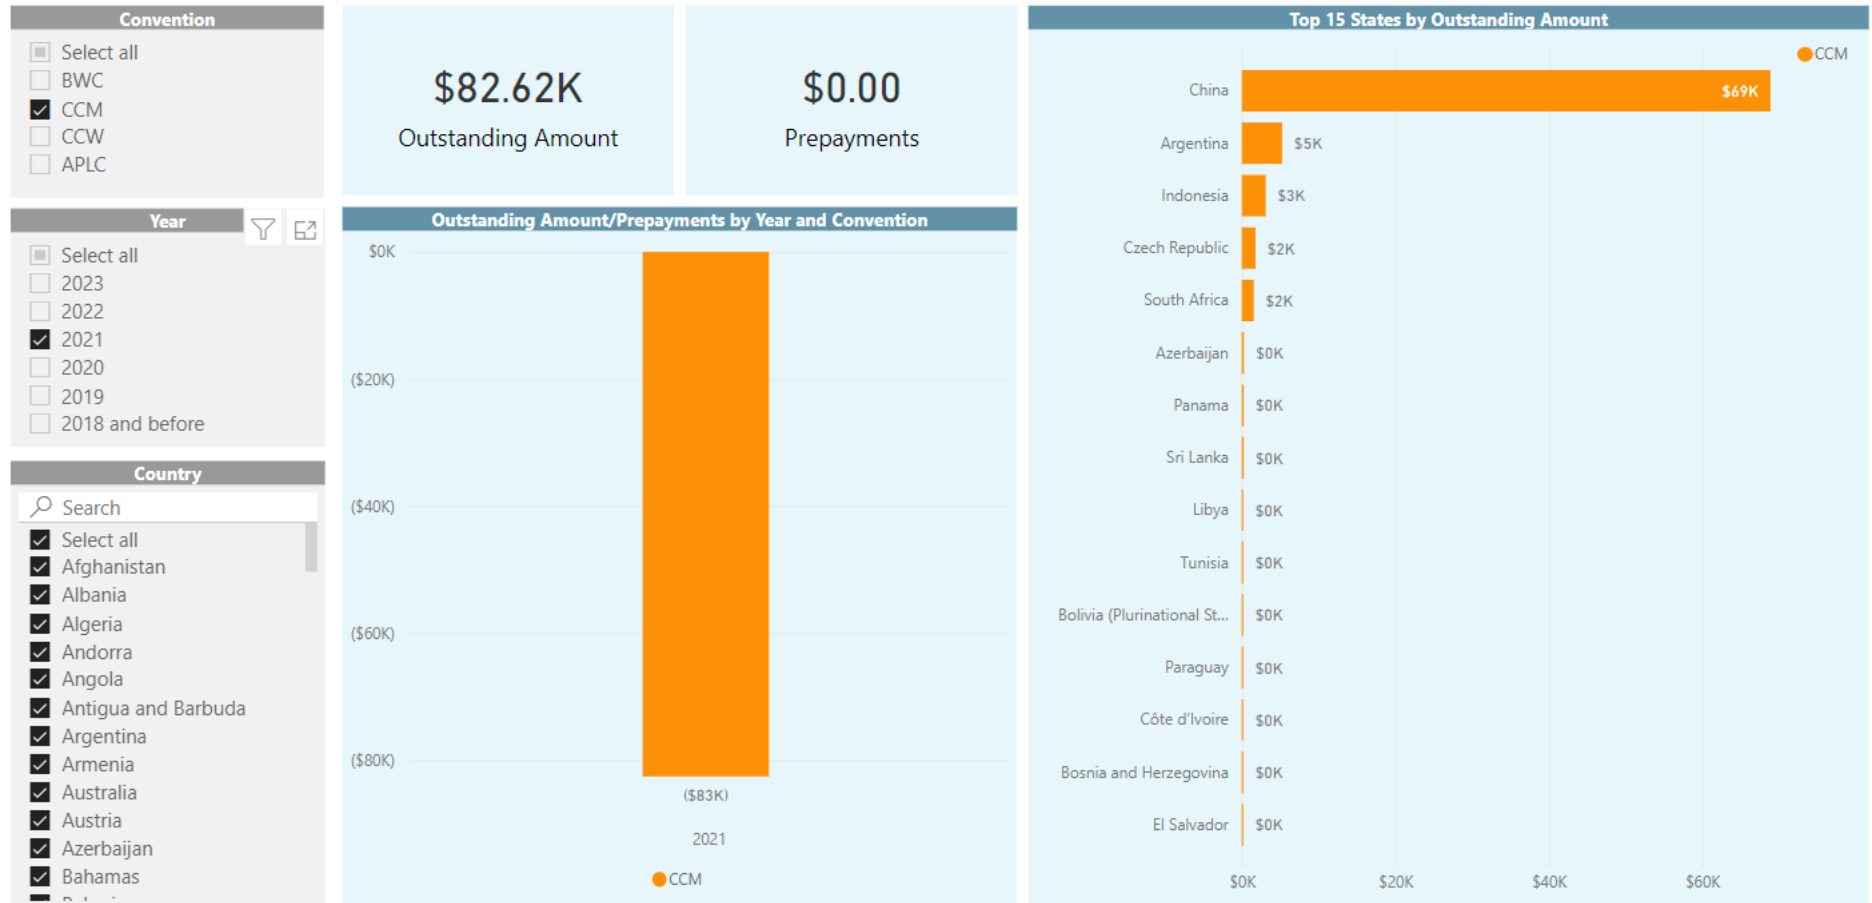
Convention

Select all
BWC
CCM
CCW
APLC

Year

Select all
2023
2022
2021
2020
2019
2018 and before

Country

Search
Select all
Afghanistan
Albania
Algeria
Andorra
Angola
Antigua and Barbuda
Argentina
Armenia
Australia
Austria
Azerbaijan
Bahamas

$82.62K
Outstanding Amount

$0.00
Prepayments

Outstanding Amount/Prepayments by Year and Convention

$0K
($20K)
($40K)
($60K)
($80K)
($83K)
2021
CCM

Top 15 States by Outstanding Amount

CCM

| State | Amount |
|---|---|
| China | $69K |
| Argentina | $5K |
| Indonesia | $3K |
| Czech Republic | $2K |
| South Africa | $2K |
| Azerbaijan | $0K |
| Panama | $0K |
| Sri Lanka | $0K |
| Libya | $0K |
| Tunisia | $0K |
| Bolivia (Plurinational St... | $0K |
| Paraguay | $0K |
| Côte d'Ivoire | $0K |
| Bosnia and Herzegovina | $0K |
| El Salvador | $0K |

$0K
$20K
$40K
$60K